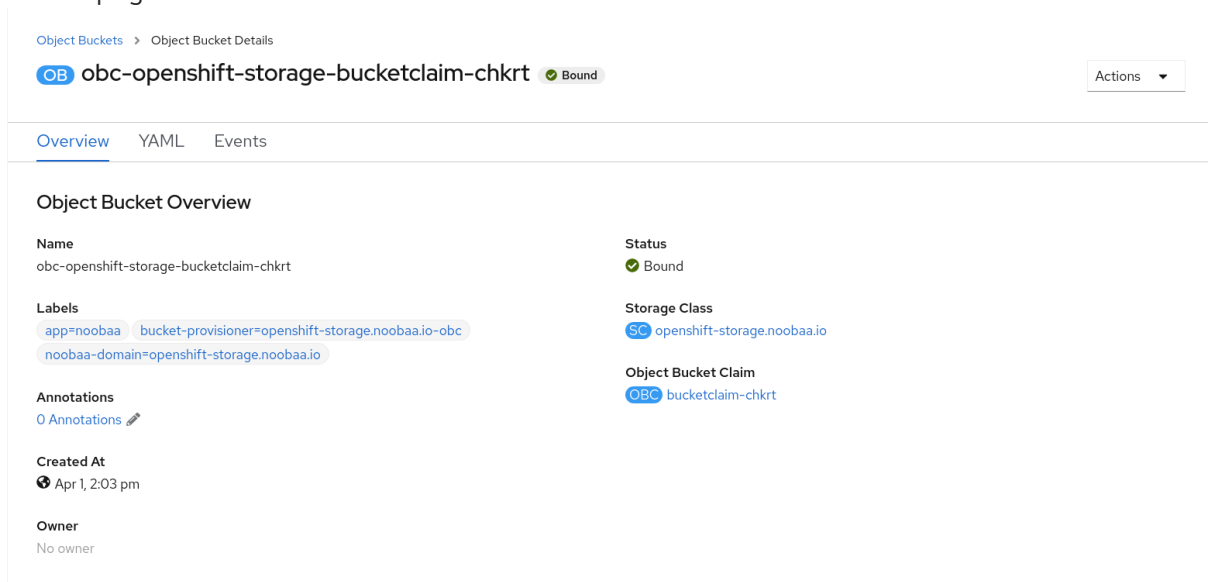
Object Buckets > Object Bucket Details

OB obc-openshift-storage-bucketclaim-chkrt Bound

Actions

Overview YAML Events

Object Bucket Overview

Name
obc-openshift-storage-bucketclaim-chkrt

Labels
app=noobaa bucket-provisioner=openshift-storage.noobaa.io-obc
noobaa-domain=openshift-storage.noobaa.io

Annotations
0 Annotations

Created At
Apr 1, 2:03 pm

Owner
No owner

Status
Bound

Storage Class
SC openshift-storage.noobaa.io

Object Bucket Claim
OBC bucketclaim-chkrt